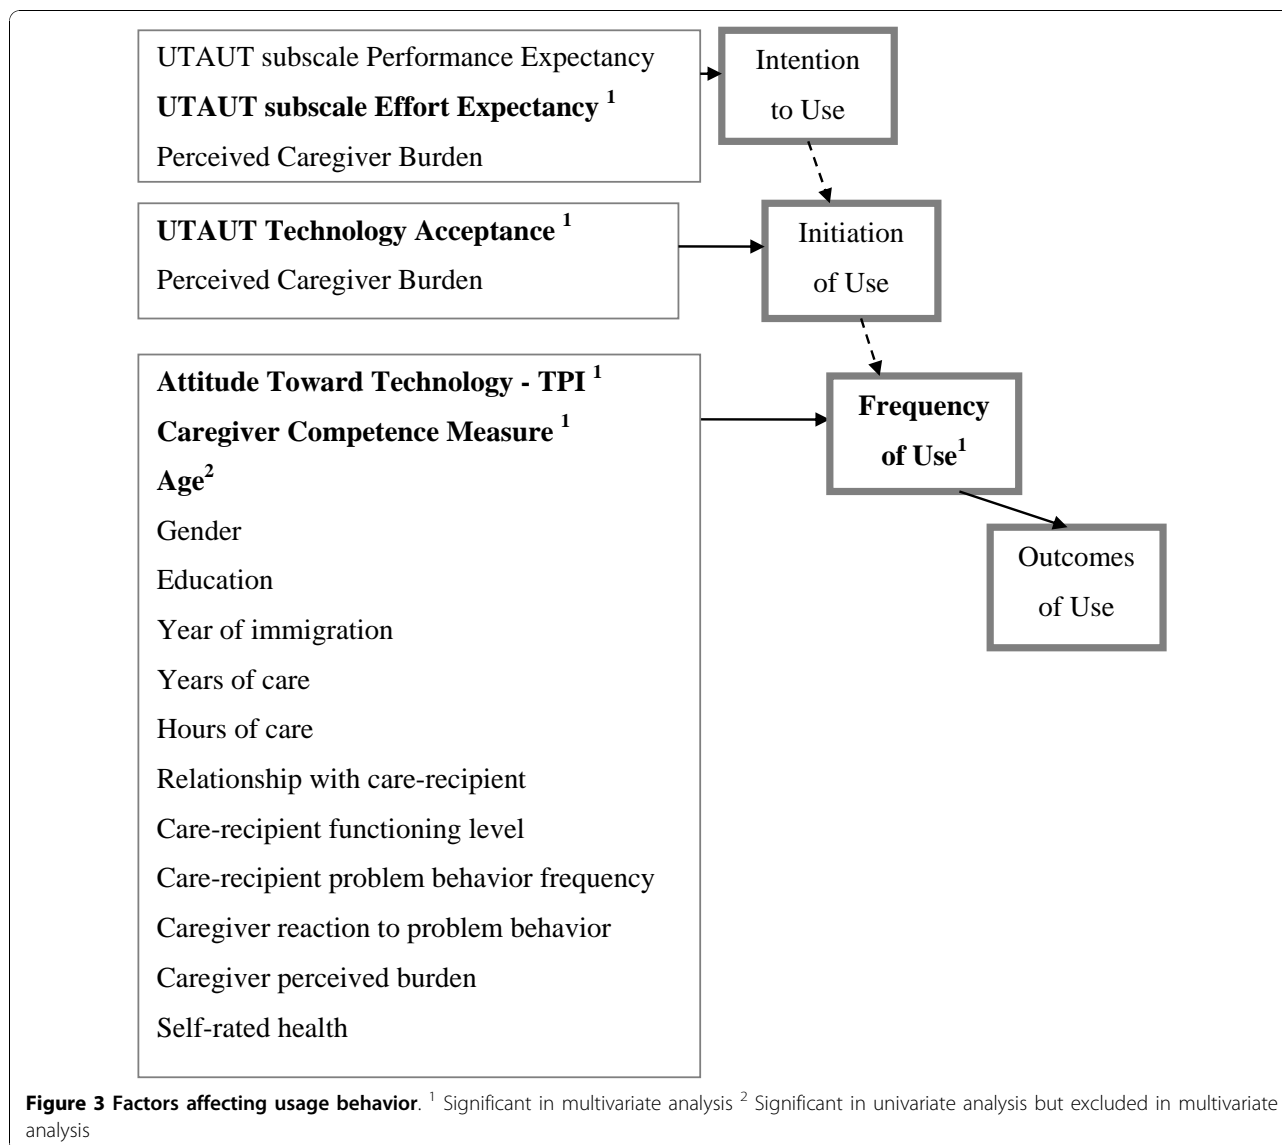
UTAUT subscale Performance Expectancy
UTAUT subscale Effort Expectancy $^1$
Perceived Caregiver Burden

Intention to Use

UTAUT Technology Acceptance $^1$
Perceived Caregiver Burden

Initiation of Use

Attitude Toward Technology - TPI $^1$
Caregiver Competence Measure $^1$
Age$^2$
Gender
Education
Year of immigration
Years of care
Hours of care
Relationship with care-recipient
Care-recipient functioning level
Care-recipient problem behavior frequency
Caregiver reaction to problem behavior
Caregiver perceived burden
Self-rated health

Frequency of Use$^1$

Outcomes of Use

Figure 3 Factors affecting usage behavior. $^1$ Significant in multivariate analysis $^2$ Significant in univariate analysis but excluded in multivariate analysis